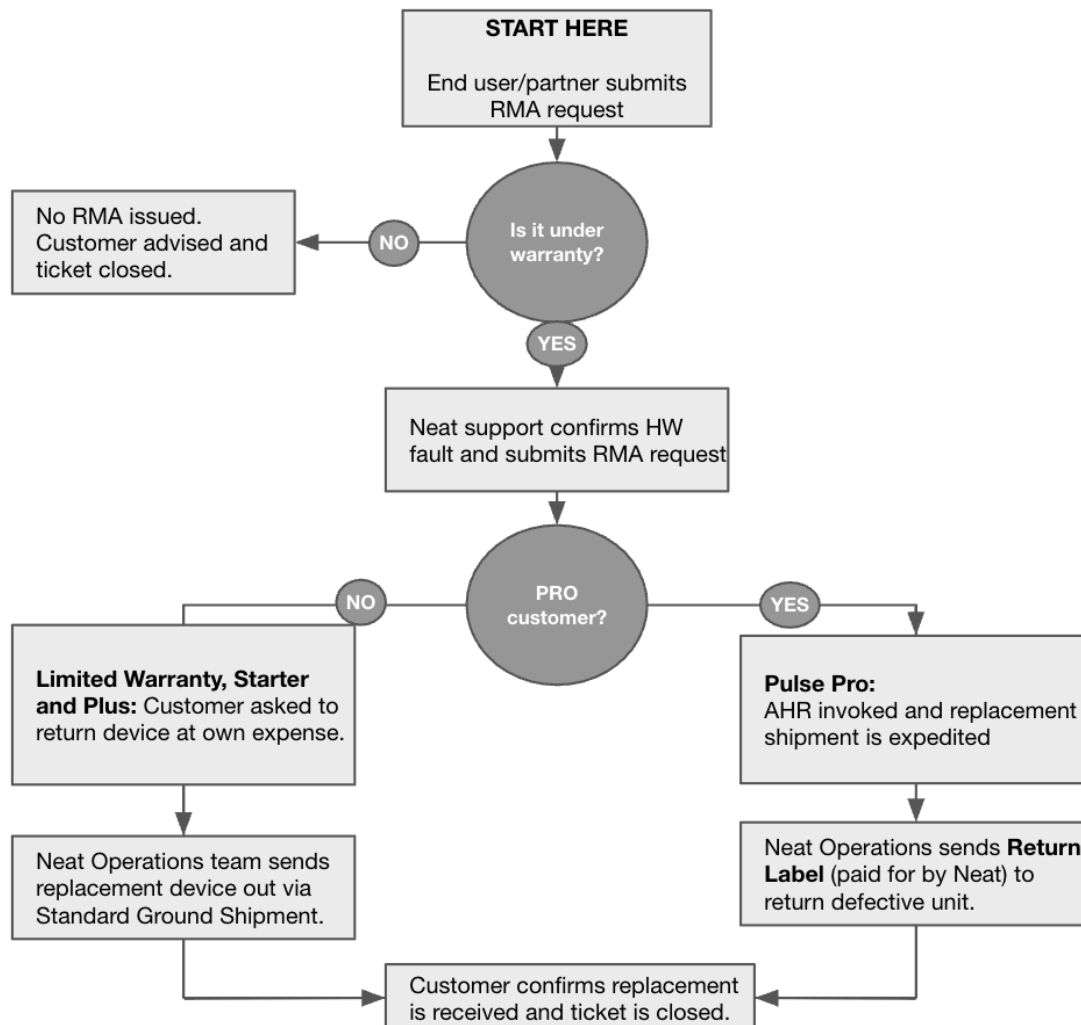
START HERE

End user/partner submits RMA request

Is it under warranty?

NO

No RMA issued. Customer advised and ticket closed.

YES

Neat support confirms HW fault and submits RMA request

PRO customer?

NO

YES

Limited Warranty, Starter and Plus: Customer asked to return device at own expense.

Pulse Pro: AHR invoked and replacement shipment is expedited

Neat Operations team sends replacement device out via Standard Ground Shipment.

Neat Operations sends Return Label (paid for by Neat) to return defective unit.

Customer confirms replacement is received and ticket is closed.